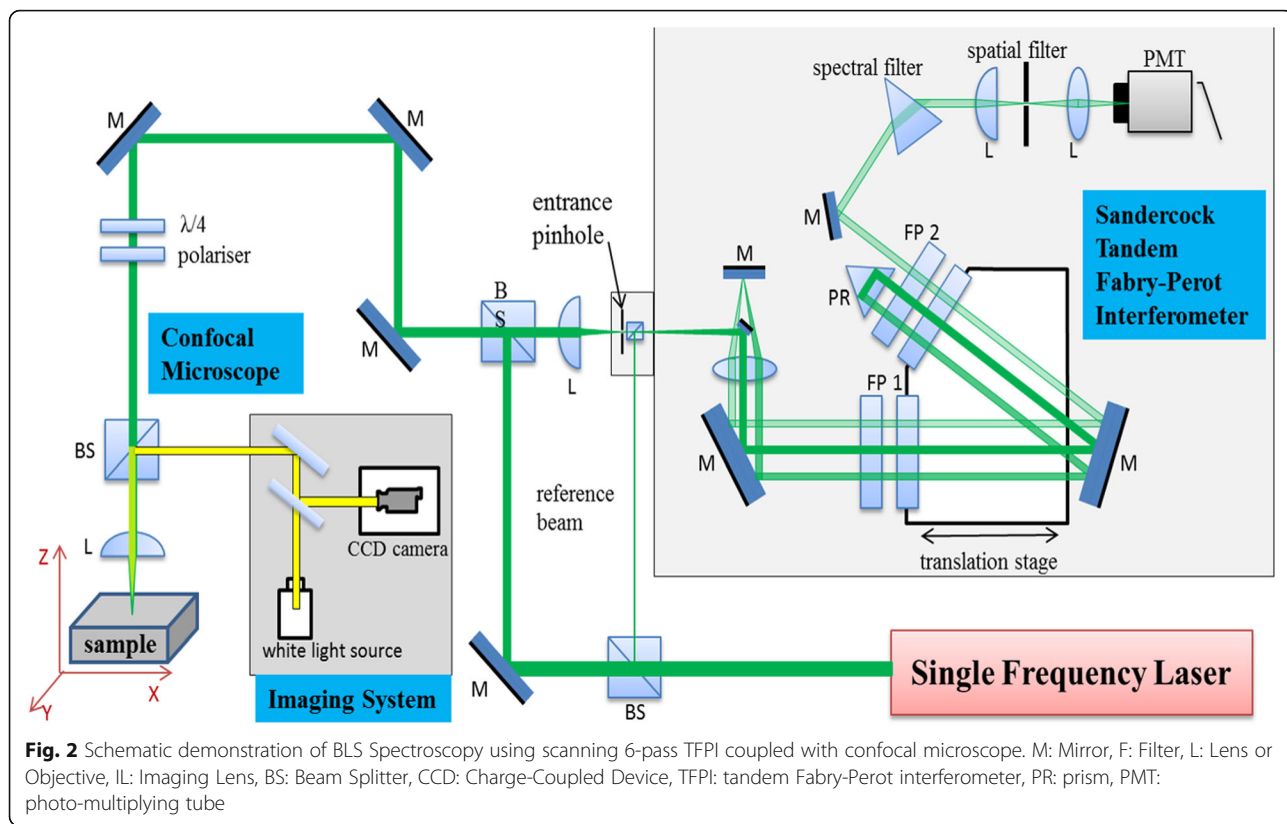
M

M

$\lambda/4$

polariser

Confocal Microscope

M

B S

L

entrance pinhole

spectral filter

spatial filter

PMT

L

L

M

Sandercock Tandem Fabry-Perot Interferometer

FP 2

PR

M

FP 1

M

M

BS

reference beam

CCD camera

white light source

L

Z

sample

X

Y

Imaging System

translation stage

M

BS

Single Frequency Laser

**Fig. 2** Schematic demonstration of BLS Spectroscopy using scanning 6-pass TFPI coupled with confocal microscope. M: Mirror, F: Filter, L: Lens or Objective, IL: Imaging Lens, BS: Beam Splitter, CCD: Charge-Coupled Device, TFPI: tandem Fabry-Perot interferometer, PR: prism, PMT: photo-multiplying tube